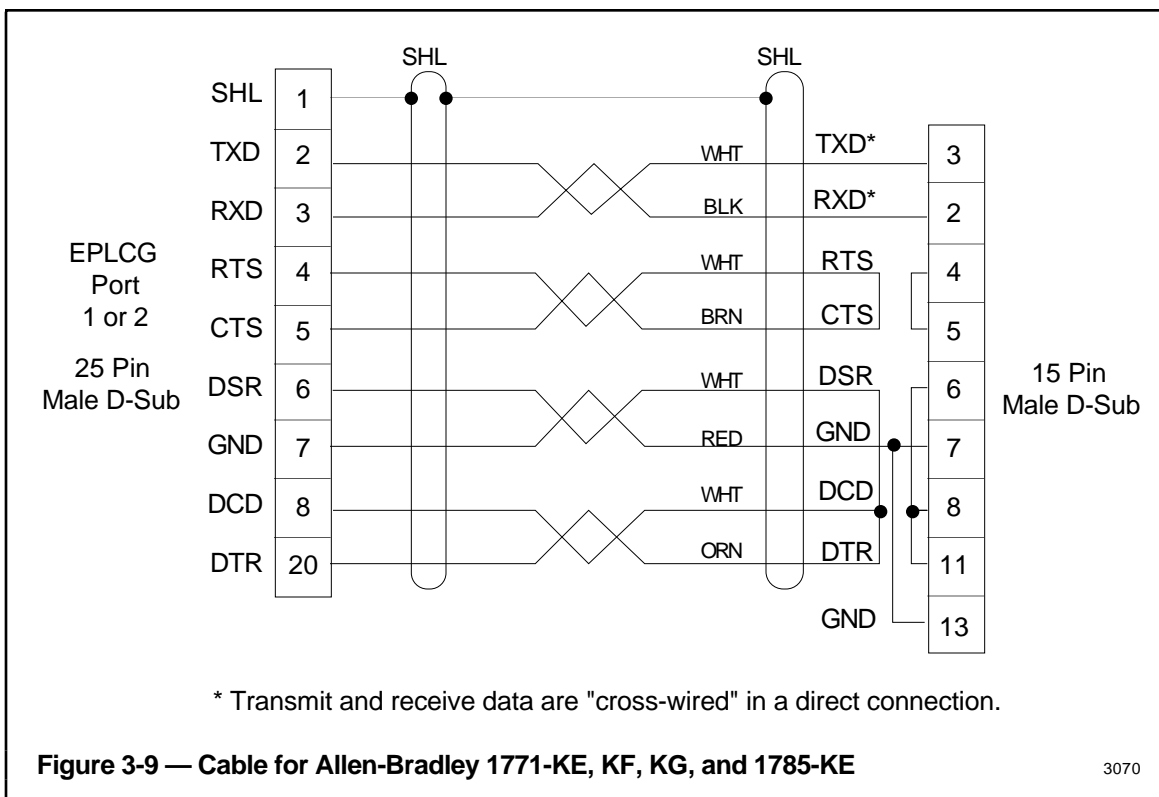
SHL SHL

SHL 1

TXD 2

RXD 3

EPLCG Port 1 or 2

RTS 4

CTS 5

25 Pin Male D-Sub

DSR 6

GND 7

DCD 8

DTR 20

WHT TXD* 3

BLK RXD* 2

WHT RTS 4

BRN CTS 5

WHT DSR 6

RED GND 7

WHT DCD 8

ORN DTR 11

GND 13

15 Pin Male D-Sub

* Transmit and receive data are "cross-wired" in a direct connection.

Figure 3-9 — Cable for Allen-Bradley 1771-KE, KF, KG, and 1785-KE

3070